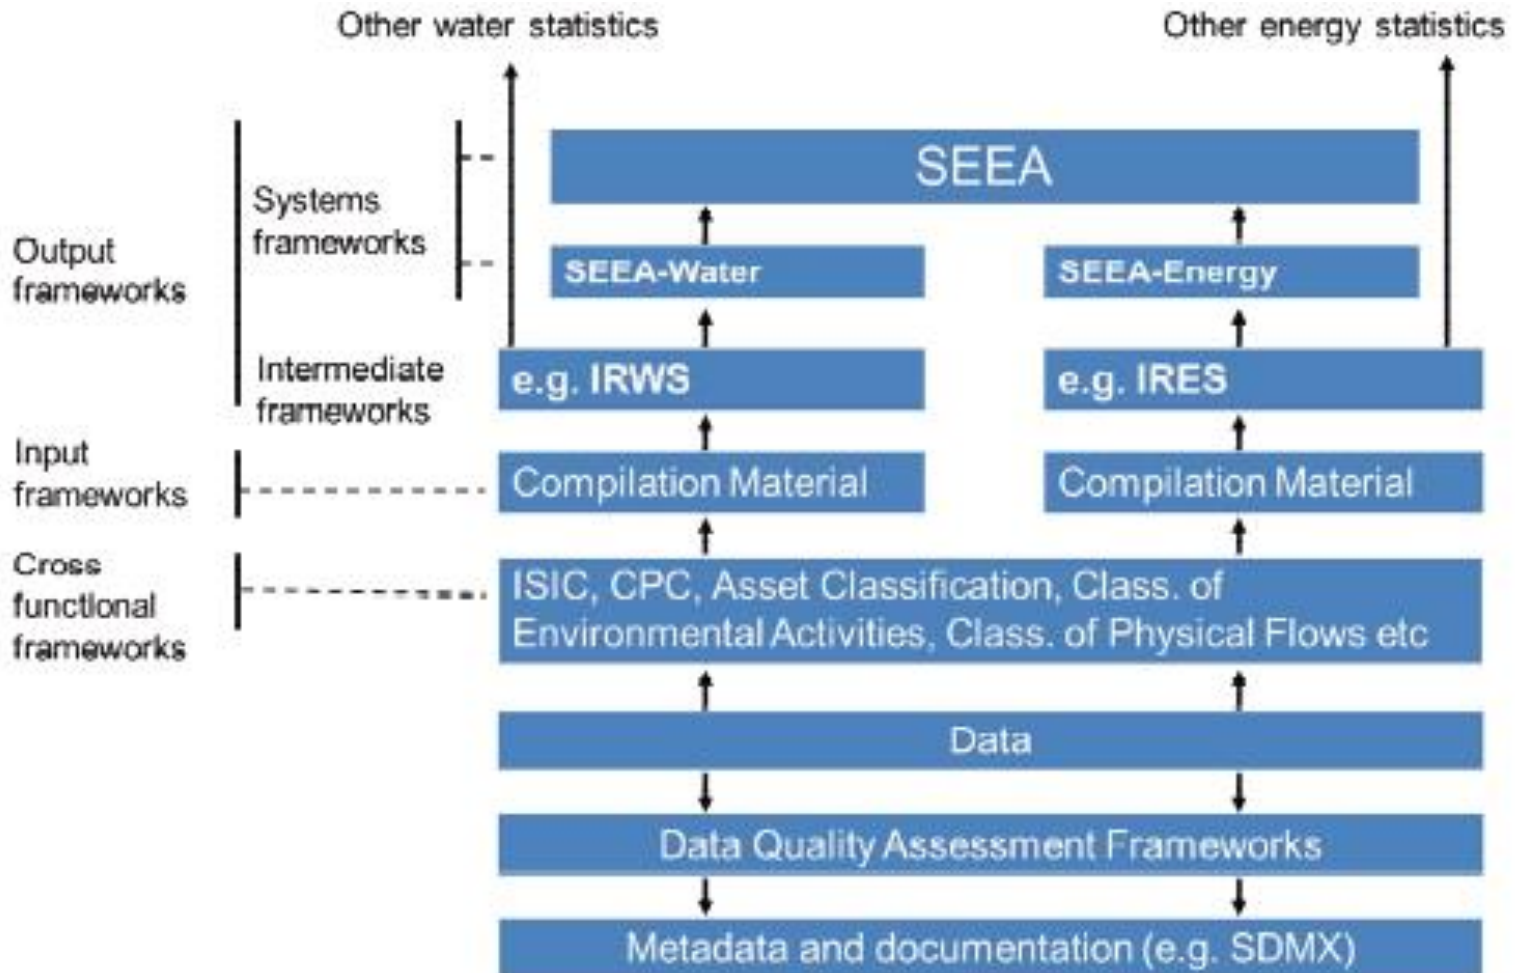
Other water statistics

Other energy statistics

Output frameworks

Systems frameworks

Intermediate frameworks

Input frameworks

Cross functional frameworks

SEEA

SEEA-Water

SEEA-Energy

e.g. IRWS

e.g. IRES

Compilation Material

Compilation Material

ISIC, CPC, Asset Classification, Class. of Environmental Activities, Class. of Physical Flows etc

Data

Data Quality Assessment Frameworks

Metadata and documentation (e.g. SDMX)